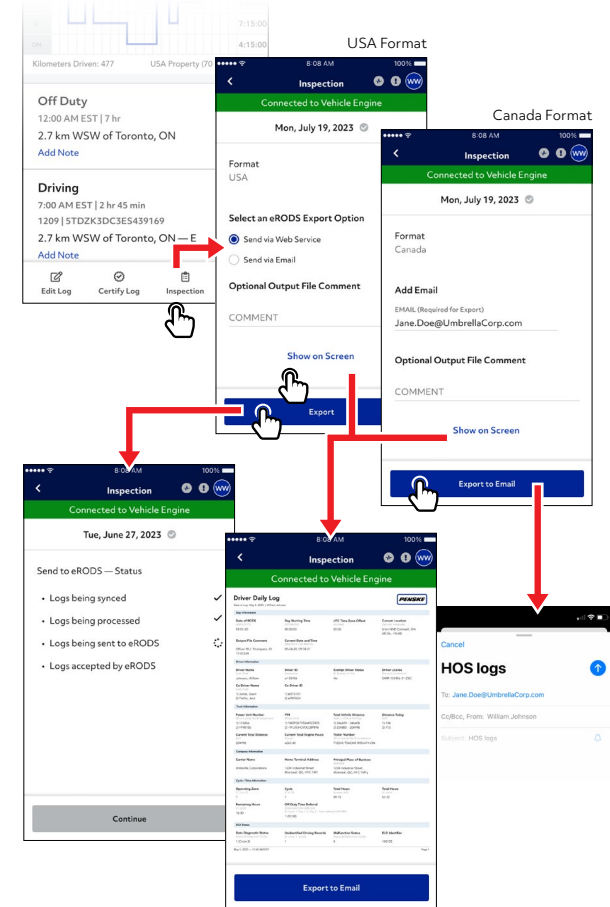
7:15:00
4:15:00
Kilometers Driven: 477
USA Property (70

Off Duty
12:00 AM EST | 7 hr
2.7 km WSW of Toronto, ON
Add Note

Driving
7:00 AM EST | 2 hr 45 min
1209 | 5TDZK3DC3ES439169
2.7 km WSW of Toronto, ON — E
Add Note

Edit Log
Certify Log
Inspection

USA Format

8:08 AM
100%
Inspection
WW
Connected to Vehicle Engine
Mon, July 19, 2023
Format
USA
Select an eRODS Export Option
Send via Web Service
Send via Email
Optional Output File Comment
COMMENT
Show on Screen
Export

Canada Format

8:08 AM
100%
Inspection
WW
Connected to Vehicle Engine
Mon, July 19, 2023
Format
Canada
Add Email
EMAIL (Required for Export)
Jane.Doe@UmbrellaCorp.com
Optional Output File Comment
COMMENT
Show on Screen
Export to Email

8:08 AM
100%
Inspection
WW
Connected to Vehicle Engine
Tue, June 27, 2023
Send to eRODS — Status
• Logs being synced
• Logs being processed
• Logs being sent to eRODS
• Logs accepted by eRODS
Continue

8:08 AM
100%
Inspection
WW
Connected to Vehicle Engine
Driver Daily Log
PENSKE
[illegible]
Export to Email

Cancel
HOS logs
To: Jane.Doe@UmbrellaCorp.com
Cc/Bcc, From: William Johnson
Subject: HOS logs